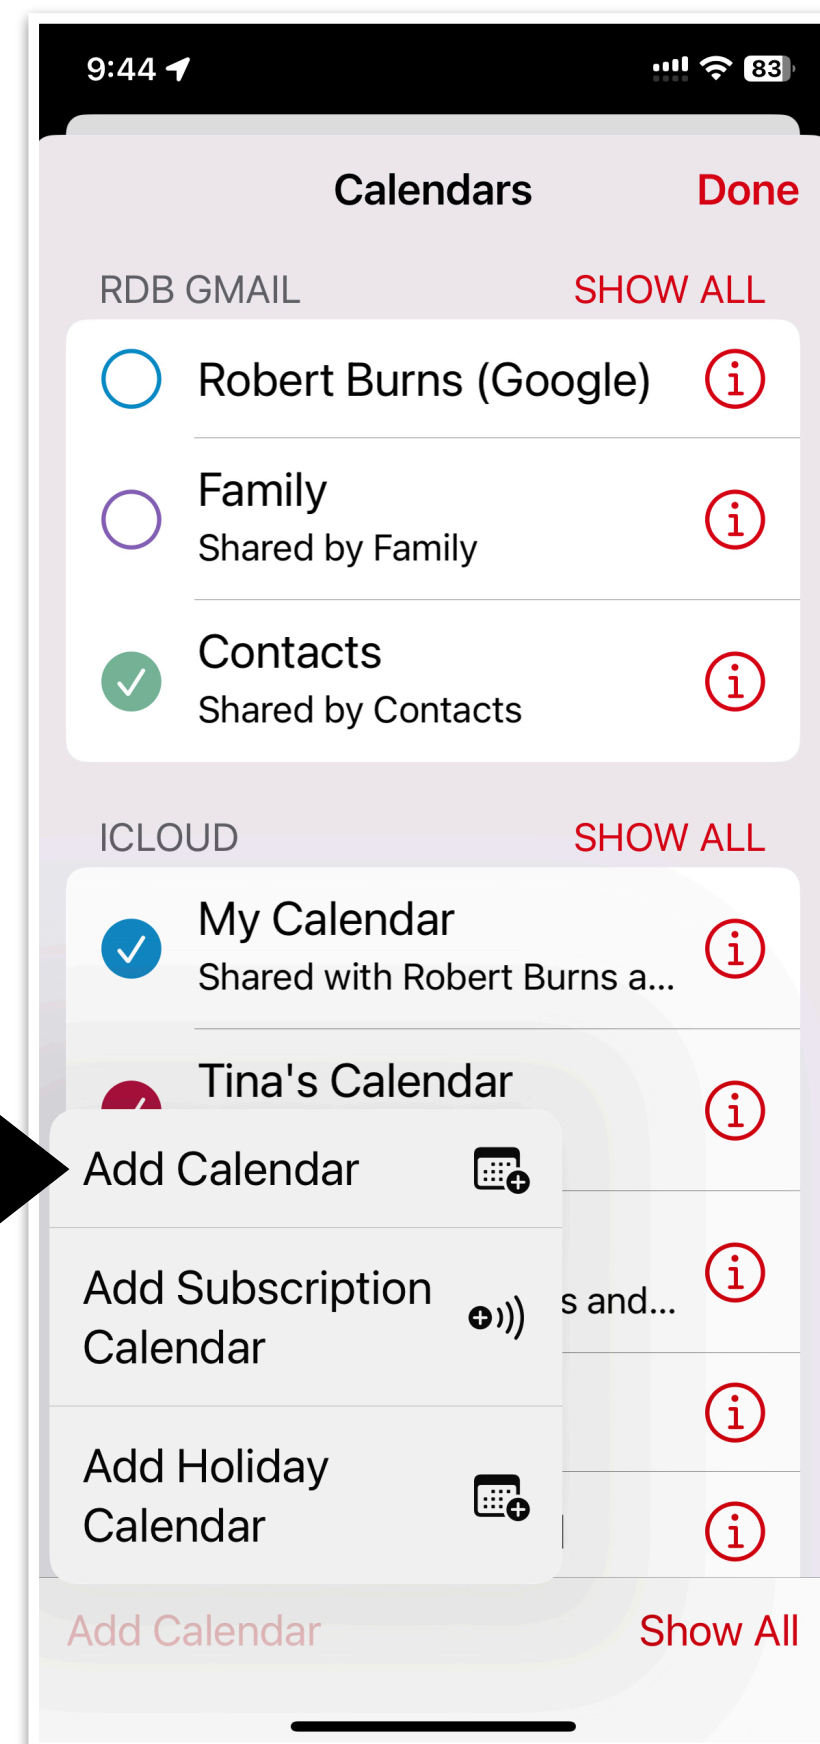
9:44 83

Calendars Done

RDB GMAIL SHOW ALL

Robert Burns (Google)

Family
Shared by Family

Contacts
Shared by Contacts

ICLOUD SHOW ALL

My Calendar
Shared with Robert Burns a...

Tina's Calendar

Add Calendar

Add Subscription Calendar

s and...

Add Holiday Calendar

Add Calendar Show All